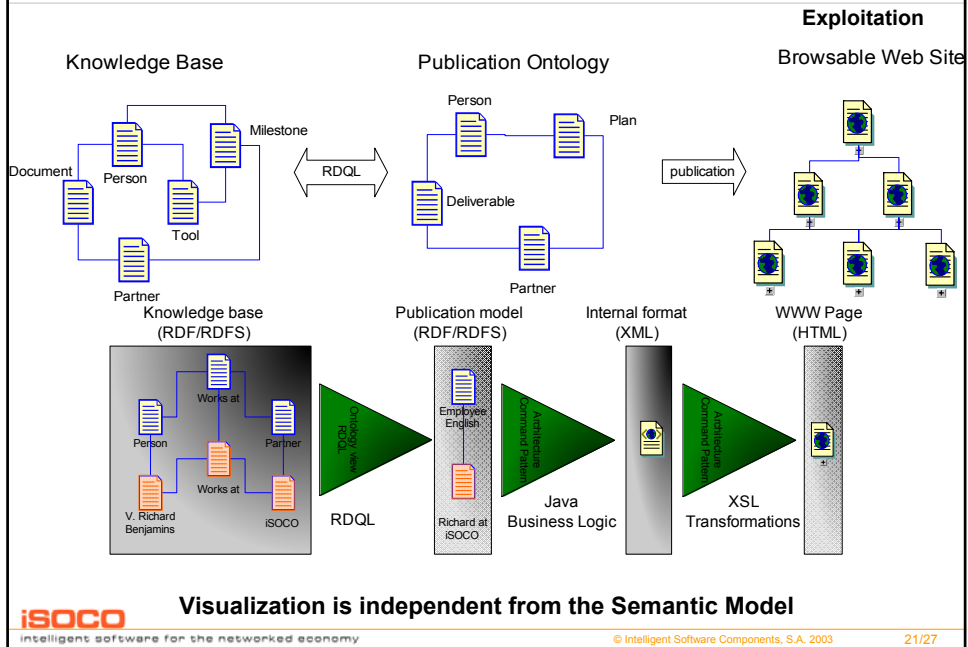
Exploitation

Knowledge Base

Publication Ontology

Browsable Web Site

Person

Milestone

Document

Tool

Partner

RDQL

Person

Plan

Deliverable

Partner

publication

Knowledge base (RDF/RDFS)

Publication model (RDF/RDFS)

Internal format (XML)

WWW Page (HTML)

Works at

Person

Partner

Works at

V. Richard Benjamins

iSOCO

Ontology view RDQL

Employee English

Richard at iSOCO

RDQL

Architecture Command Pattern

Java Business Logic

Architecture Command Pattern

XSL Transformations

iSOCO

Visualization is independent from the Semantic Model

intelligent software for the networked economy

© Intelligent Software Components, S.A. 2003

21/27